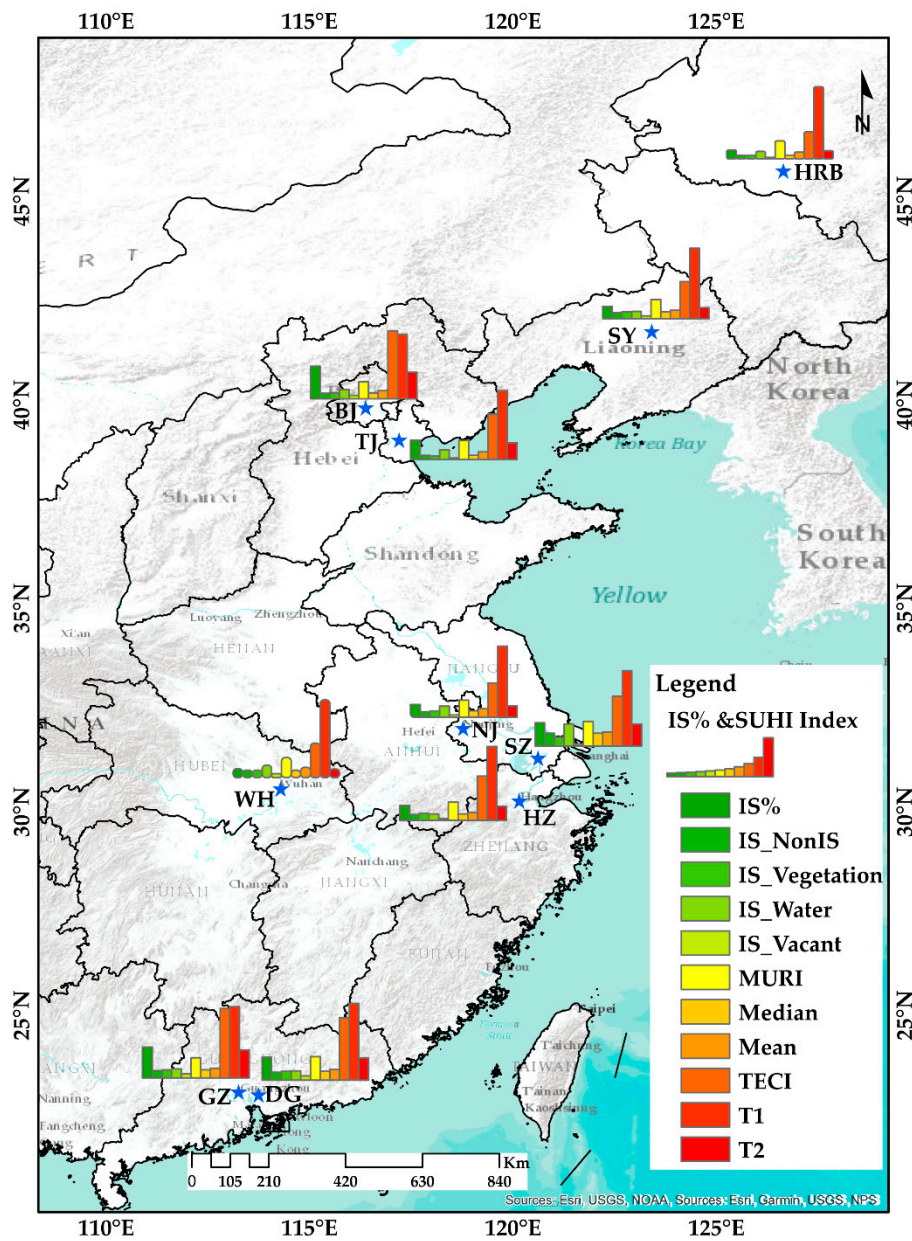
110°E 115°E 120°E 125°E

N

HRB

45°N 45°N

SY
Liaoning

North Korea

BJ

40°N 40°N

TJ

Korea Bay

Hebei

Shanxi

South Korea

Shandong

35°N 35°N

Yellow

Luoyang Zhengzhou

Xi'an

HENAN

Legend

IS% &SUHI Index

NJ

SZ

ANHUI

HUBEI

Hefei

Shanghai

WH

Wuhan

HZ

30°N 30°N

ZHEJIANG

Nanchang

Changsha

JIANGXI

HUNAN

FUJIAN

IS%

IS_NonIS

IS_Vegetation

IS_Water

IS_Vacant

MURI

Median

Mean

TECI

T1

T2

25°N 25°N

Taipei

Taichung

TAIWAN

Tainan

Kaohsiung

GZ DG

Nanning

Fangcheng

Hong Kong

0 105 210 420 630 840 Km

Sources: Esri, USGS, NOAA, Sources: Esri, Garmin, USGS, NPS

110°E 115°E 120°E 125°E